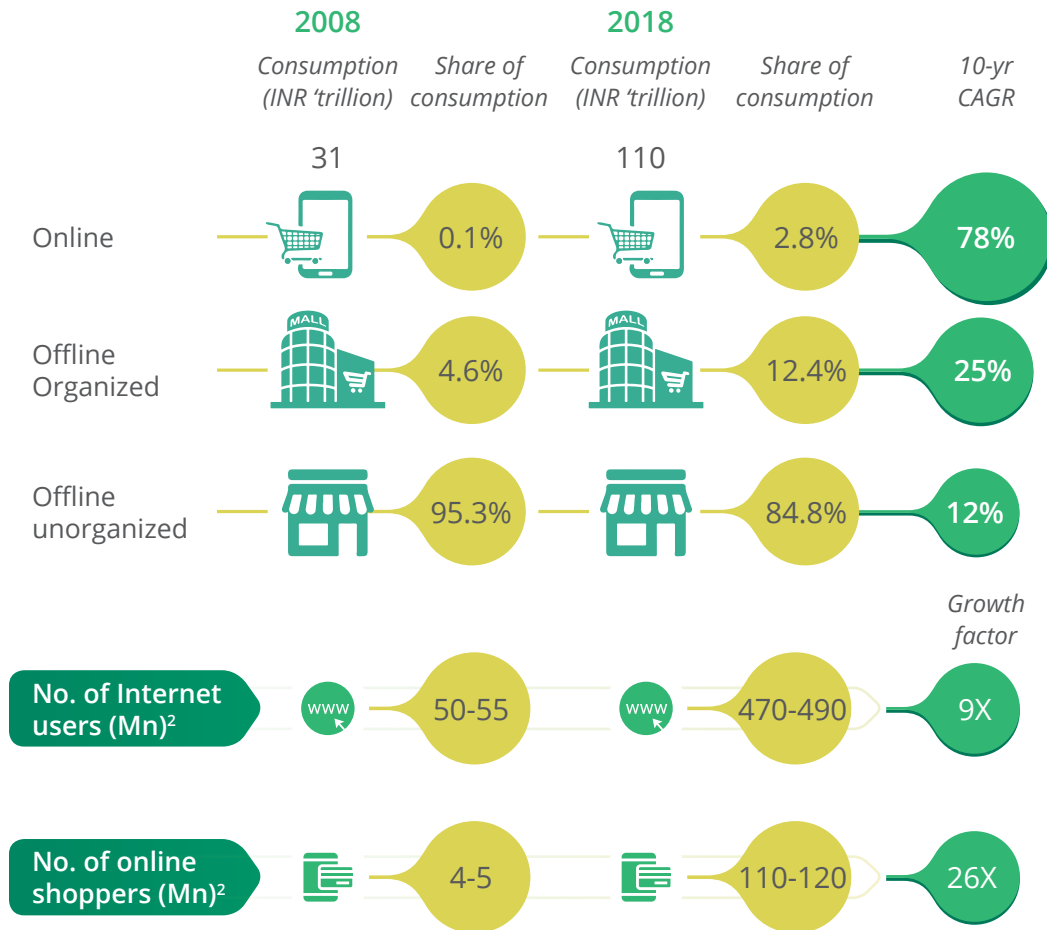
2008

Consumption (INR 'trillion)

Share of consumption

2018

Consumption (INR 'trillion)

Share of consumption

10-yr CAGR

31

110

Online

0.1%

2.8%

78%

MALL

MALL

Offline Organized

4.6%

12.4%

25%

Offline unorganized

95.3%

84.8%

12%

Growth factor

No. of Internet users (Mn)$^2$

www

50-55

www

470-490

9X

No. of online shoppers (Mn)$^2$

4-5

110-120

26X